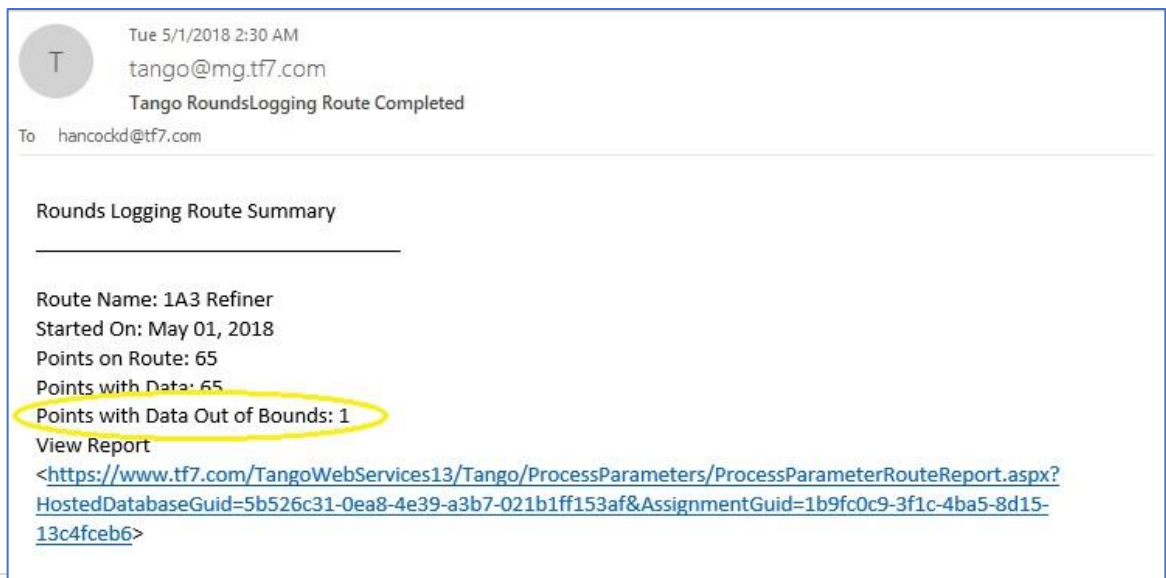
T

Tue 5/1/2018 2:30 AM
tango@mg.tf7.com
Tango RoundsLogging Route Completed
To hancockd@tf7.com

Rounds Logging Route Summary

Route Name: 1A3 Refiner
Started On: May 01, 2018
Points on Route: 65
Points with Data: 65
Points with Data Out of Bounds: 1
View Report
<https://www.tf7.com/TangoWebServices13/Tango/ProcessParameters/ProcessParameterRouteReport.aspx?HostedDatabaseGuid=5b526c31-0ea8-4e39-a3b7-021b1ff153af&AssignmentGuid=1b9fc0c9-3f1c-4ba5-8d15-13c4fceb6>